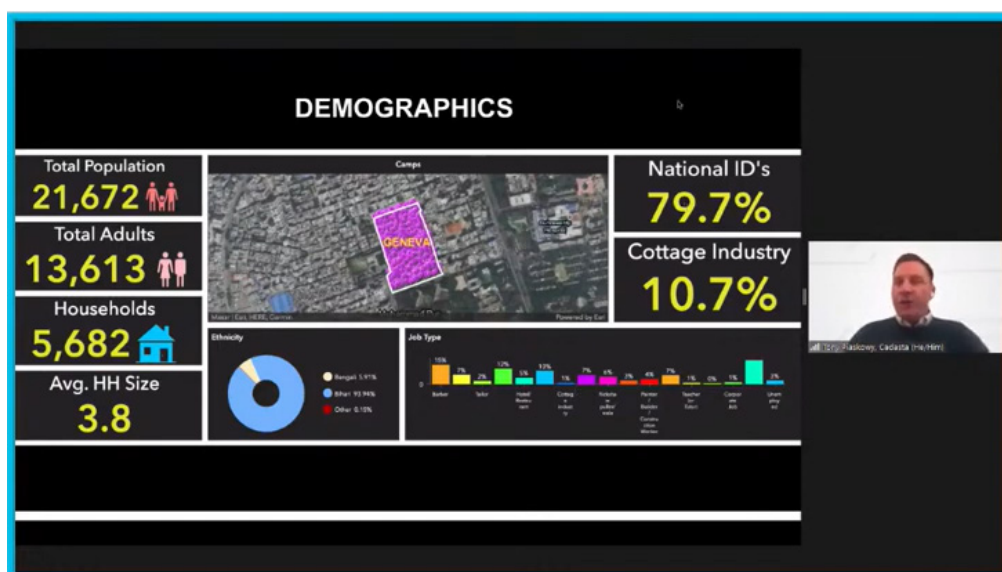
DEMOGRAPHICS

Total Population
21,672

Total Adults
13,613

Households
5,682

Avg. HH Size
3.8

Camps

GENEVA

Maxar | Esri, HERE, Garmin

Powered by Esri

National ID's
79.7%

Cottage Industry
10.7%

Ethnicity

Bengali 5.91%
Bihari 93.94%
Other 0.15%

Job Type

15%
7%
2%
12%
5%
13%
1%
7%
6%
3%
4%
7%
1%
0%
1%
2%

0

Barber
Tailor
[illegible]
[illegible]
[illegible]
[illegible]
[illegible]
Teacher
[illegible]
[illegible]

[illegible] Raskowy, Cadasta (He/Him)